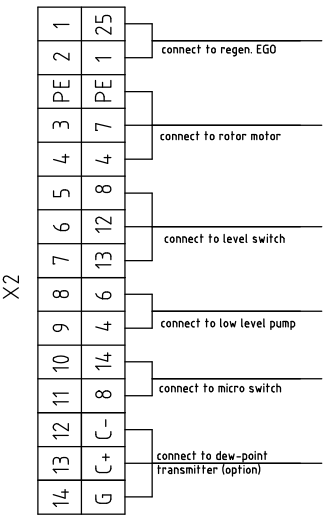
X2

| | |
|---|---|
| 1 | 25 |
| 2 | 1 |
| PE | PE |
| 3 | 7 |
| 4 | 4 |
| 5 | 8 |
| 6 | 12 |
| 7 | 13 |
| 8 | 6 |
| 9 | 4 |
| 10 | 14 |
| 11 | 8 |
| 12 | C- |
| 13 | C+ |
| 14 | G |

connect to regen. EGO

connect to rotor motor

connect to level switch

connect to low level pump

connect to micro switch

connect to dew-point transmitter (option)